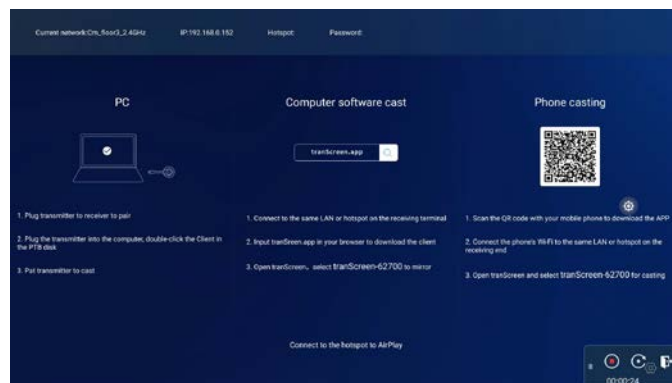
Current network:Cm_floor3_2.4GHz IP:192.168.6.152 Hotspot: Password:

PC

1. Plug transmitter to receiver to pair

2. Plug the transmitter into the computer, double-click the Client in the PTB disk

3. Put transmitter to cast

Computer software cast

tranScreen.app

1. Connect to the same LAN or hotspot on the receiving terminal

2. Input tranScreen.app in your browser to download the client

3. Open tranScreen、select tranScreen-62700 to mirror

Phone casting

1. Scan the QR code with your mobile phone to download the APP

2. Connect the phone's WiFi to the same LAN or hotspot on the receiving end

3. Open tranScreen and select tranScreen-62700 for casting

Connect to the hotspot to AirPlay

00:00:24